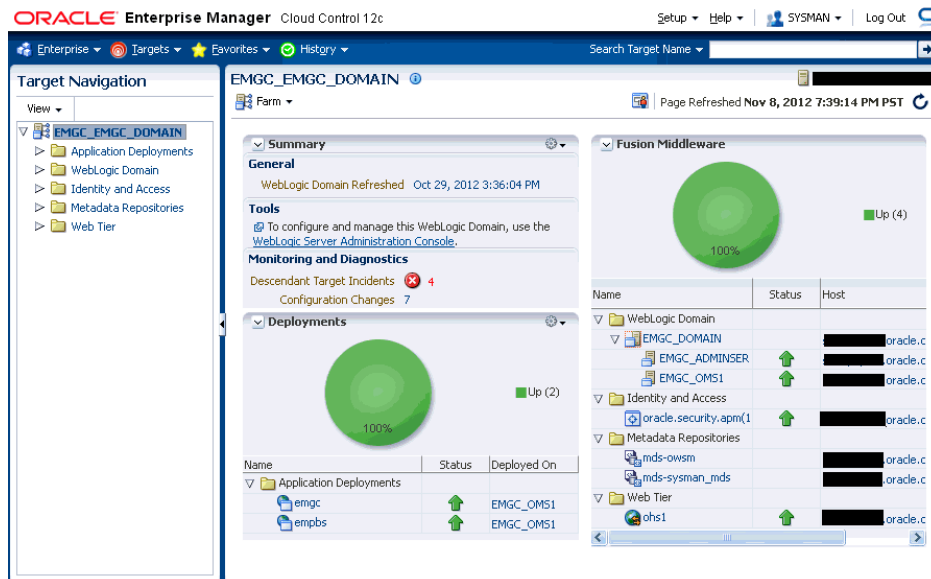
ORACLE Enterprise Manager Cloud Control 12c

Setup ▾ Help ▾ SYSMAN ▾ Log Out

Enterprise ▾ Targets ▾ Favorites ▾ History ▾

Search Target Name ▾

Target Navigation

View ▾

EMGC_EMGC_DOMAIN
Application Deployments
WebLogic Domain
Identity and Access
Metadata Repositories
Web Tier

EMGC_EMGC_DOMAIN

Farm ▾

Page Refreshed Nov 8, 2012 7:39:14 PM PST

Summary

General

WebLogic Domain Refreshed Oct 29, 2012 3:36:04 PM

Tools

To configure and manage this WebLogic Domain, use the WebLogic Server Administration Console.

Monitoring and Diagnostics

Descendant Target Incidents 4

Configuration Changes 7

Deployments

100%

Up (2)

| Name | Status | Deployed On |
|---|---|---|
| Application Deployments | | |
| emgc | | EMGC_OMS1 |
| empbs | | EMGC_OMS1 |

Fusion Middleware

100%

Up (4)

| Name | Status | Host |
|---|---|---|
| WebLogic Domain | | |
| EMGC_DOMAIN | | oracle.c |
| EMGC_ADMINSER | | oracle.c |
| EMGC_OMS1 | | oracle.c |
| Identity and Access | | |
| oracle.security.apm(1 | | oracle.c |
| Metadata Repositories | | |
| mds-owsm | | oracle.c |
| mds-sysman_mds | | oracle.c |
| Web Tier | | |
| ohs1 | | oracle.c |